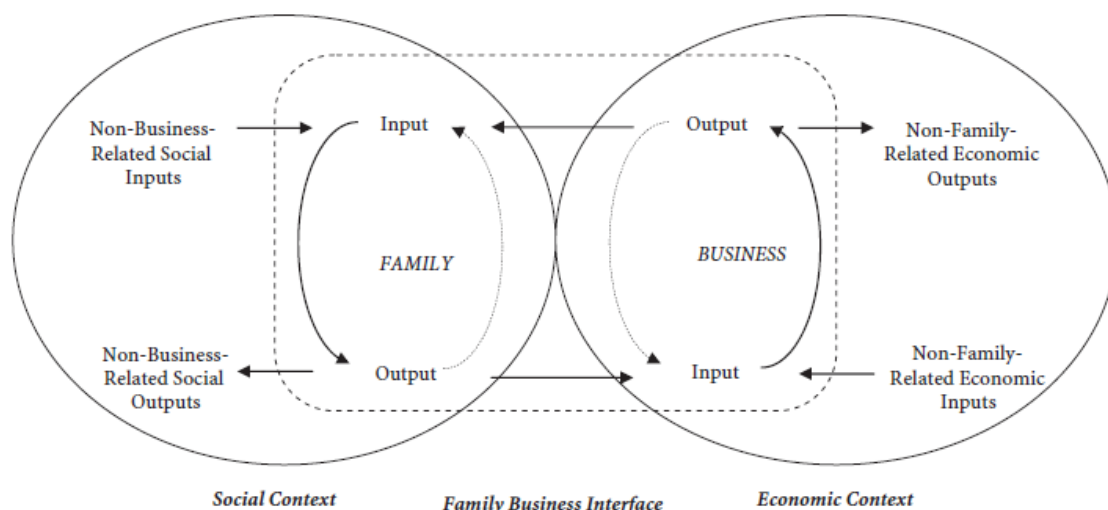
Non-Business-Related Social Inputs

Input

Output

Non-Family-Related Economic Outputs

FAMILY

BUSINESS

Non-Business-Related Social Outputs

Output

Input

Non-Family-Related Economic Inputs

Social Context

Family Business Interface

Economic Context